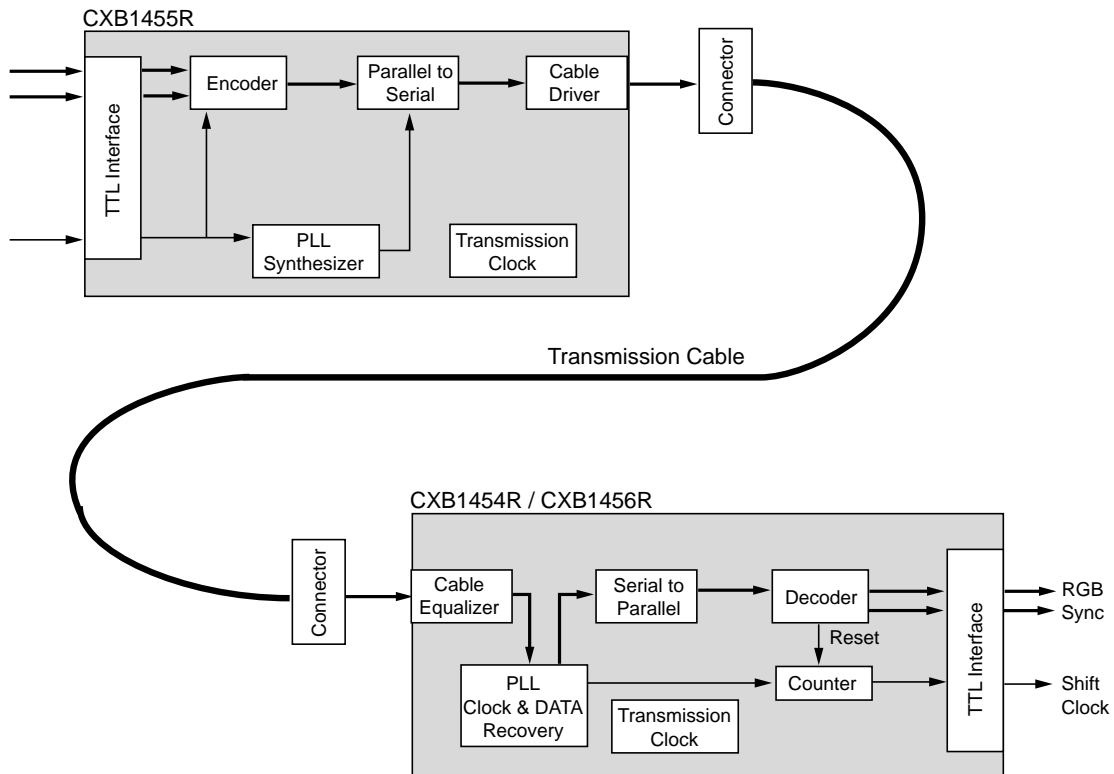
CXB1455R

TTL Interface

Encoder

Parallel to Serial

Cable Driver

Connector

PLL Synthesizer

Transmission Clock

Transmission Cable

CXB1454R / CXB1456R

Connector

Cable Equalizer

Serial to Parallel

Decoder

Reset

TTL Interface

RGB
Sync

PLL Clock & DATA Recovery

Counter

Shift Clock

Transmission Clock